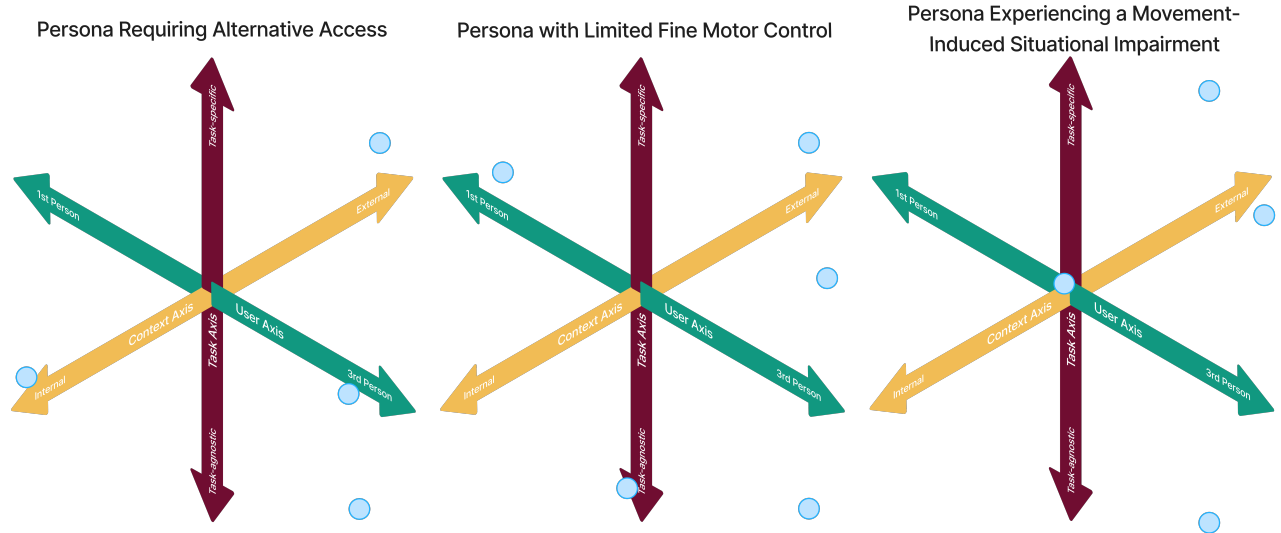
Persona Requiring Alternative Access

Task-specific
1st Person
External
Context Axis
User Axis
Task Axis
Internal
3rd Person
Task-agnostic

Persona with Limited Fine Motor Control

Task-specific
1st Person
External
Context Axis
User Axis
Task Axis
Internal
3rd Person
Task-agnostic

Persona Experiencing a Movement-Induced Situational Impairment

Task-specific
1st Person
External
Context Axis
User Axis
Task Axis
Internal
3rd Person
Task-agnostic